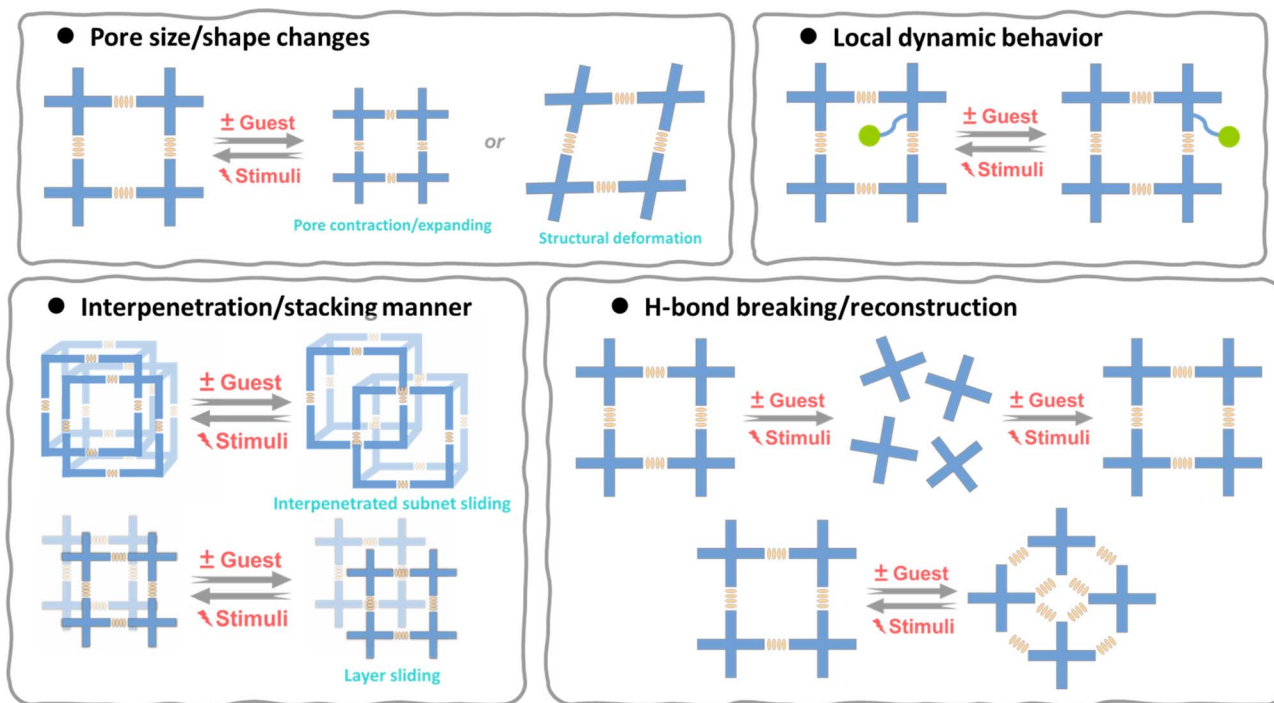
● Pore size/shape changes

± Guest

Stimuli

or

Pore contraction/expanding

Structural deformation

● Local dynamic behavior

± Guest

Stimuli

● Interpenetration/stacking manner

± Guest

Stimuli

Interpenetrated subnet sliding

± Guest

Stimuli

Layer sliding

● H-bond breaking/reconstruction

± Guest

Stimuli

± Guest

Stimuli

± Guest

Stimuli